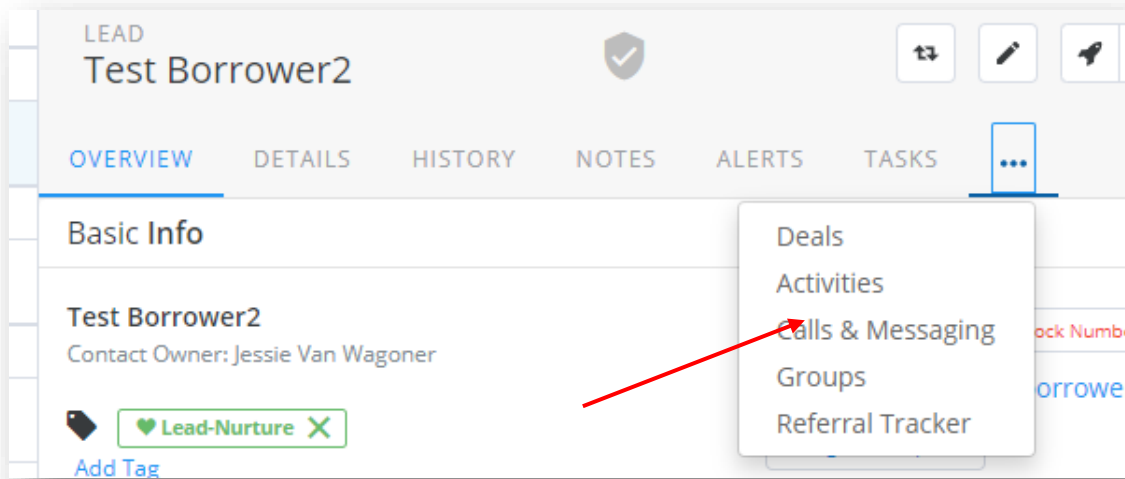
LEAD
Test Borrower2

OVERVIEW DETAILS HISTORY NOTES ALERTS TASKS •••

Basic Info

Test Borrower2
Contact Owner: Jessie Van Wagoner

Lead-Nurture
Add Tag

Deals
Activities
Calls & Messaging
Groups
Referral Tracker

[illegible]ock Numbe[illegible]
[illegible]orrowe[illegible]